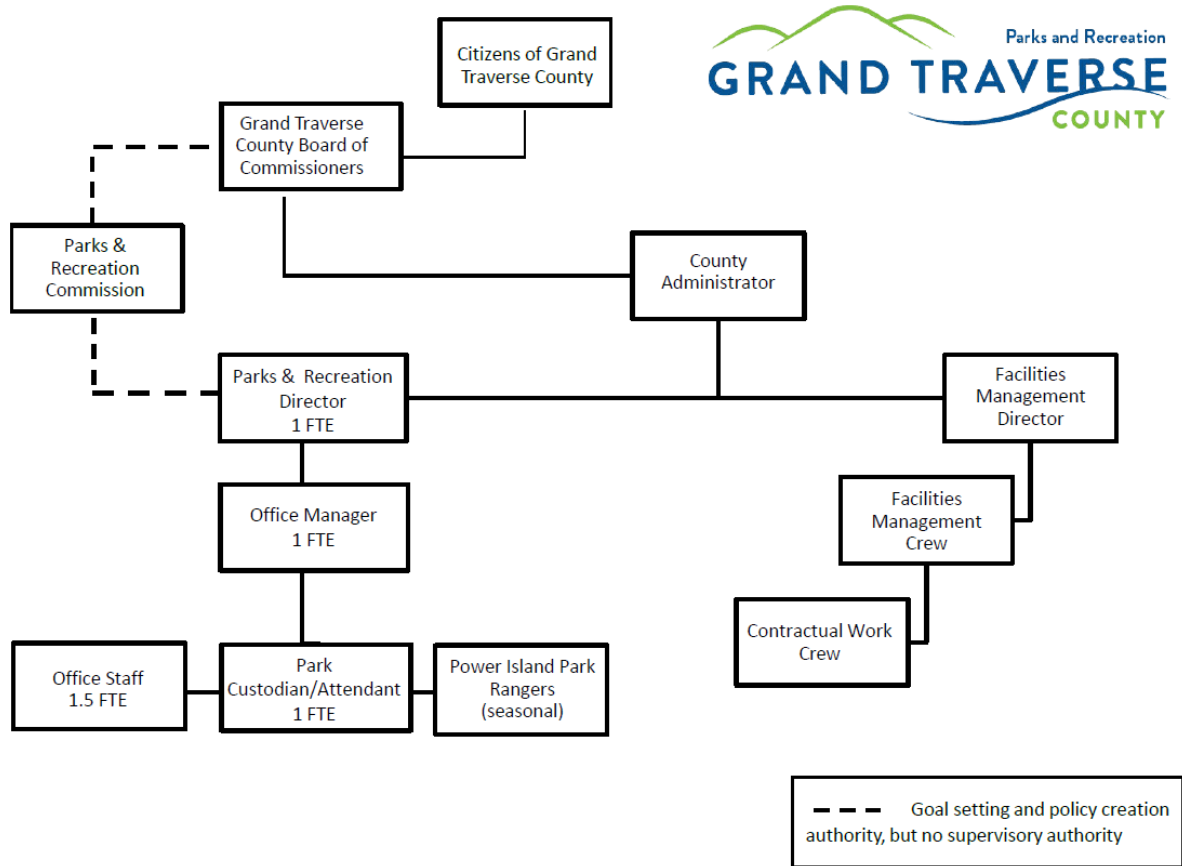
Parks and Recreation
GRAND TRAVERSE
COUNTY

Citizens of Grand Traverse County

Grand Traverse County Board of Commissioners

Parks & Recreation Commission

County Administrator

Parks & Recreation Director
1 FTE

Facilities Management Director

Office Manager
1 FTE

Facilities Management Crew

Contractual Work Crew

Office Staff
1.5 FTE

Park Custodian/Attendant
1 FTE

Power Island Park Rangers (seasonal)

Goal setting and policy creation authority, but no supervisory authority